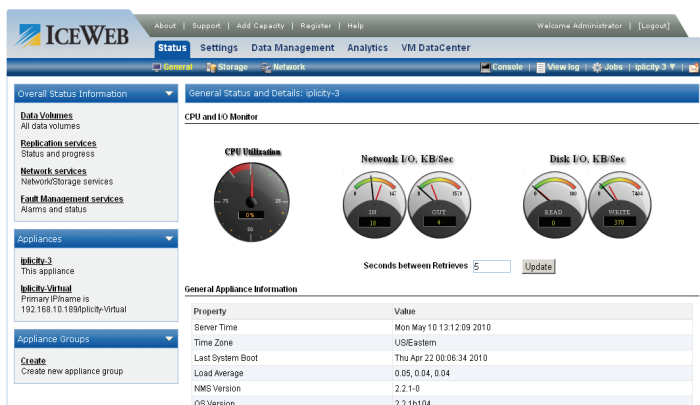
ICEWEB

About | Support | Add Capacity | Register | Help

Welcome Administrator | [Logout]

Status Settings Data Management Analytics VM DataCenter

General Storage Network

Console | View log | Jobs | iplicity-3

Overall Status Information

Data Volumes
All data volumes

Replication services
Status and progress

Network services
Network/Storage services

Fault Management services
Alarms and status

Appliances

iplicity-3
This appliance

Iplicity-Virtual
Primary IP/name is 192.168.10.189/iplicity-Virtual

Appliance Groups

Create
Create new appliance group

General Status and Details: iplicity-3

CPU and I/O Monitor

CPU Utilization

75 25 50 0%

Network I/O, KB/Sec

0 147 0 1570

IN 10

OUT 4

Disk I/O, KB/Sec

0 180 0 7404

READ 0

WRITE 378

Seconds between Retrieves 5 Update

General Appliance Information

| Property | Value |
|---|---|
| Server Time | Mon May 10 13:12:09 2010 |
| Time Zone | US/Eastern |
| Last System Boot | Thu Apr 22 00:06:34 2010 |
| Load Average | 0.05, 0.04, 0.04 |
| NMS Version | 2.2.1-0 |
| OS Version | 2.2.1b104 |